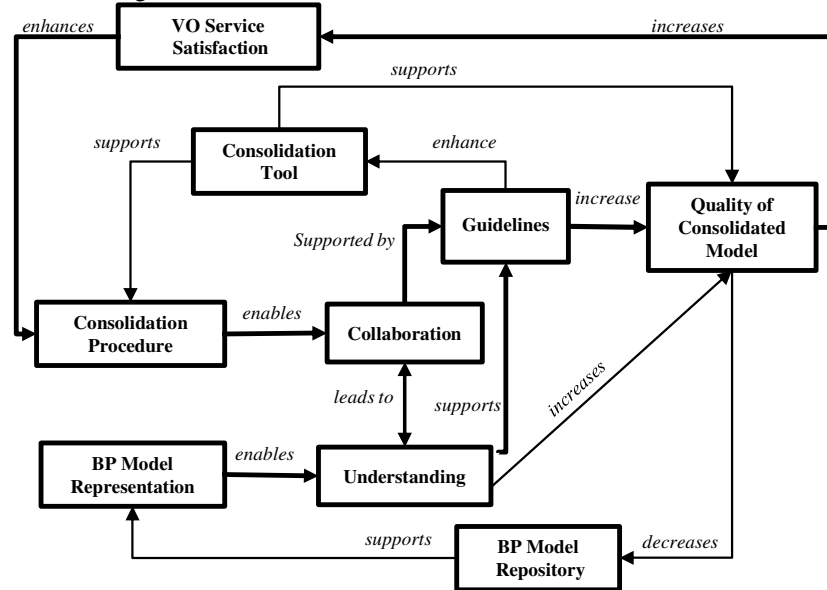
enhances
VO Service Satisfaction
increases
supports
supports
Consolidation Tool
enhance
increase
Guidelines
Quality of Consolidated Model
Supported by
Consolidation Procedure
enables
Collaboration
increases
leads to
supports
BP Model Representation
enables
Understanding
supports
BP Model Repository
decreases